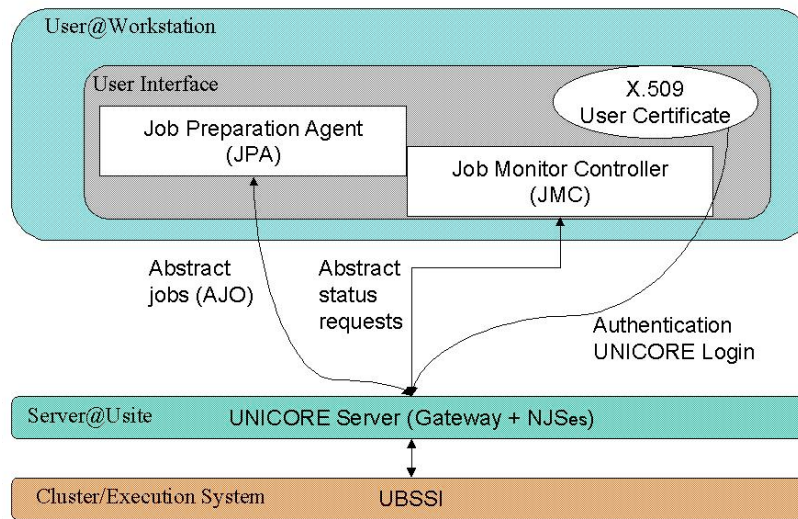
User@Workstation

User Interface

X.509
User Certificate

Job Preparation Agent
(JPA)

Job Monitor Controller
(JMC)

Abstract
jobs (AJO)

Abstract
status
requests

Authentication
UNICORE Login

Server@Usite

UNICORE Server (Gateway + NJSes)

Cluster/Execution System

UBSSI